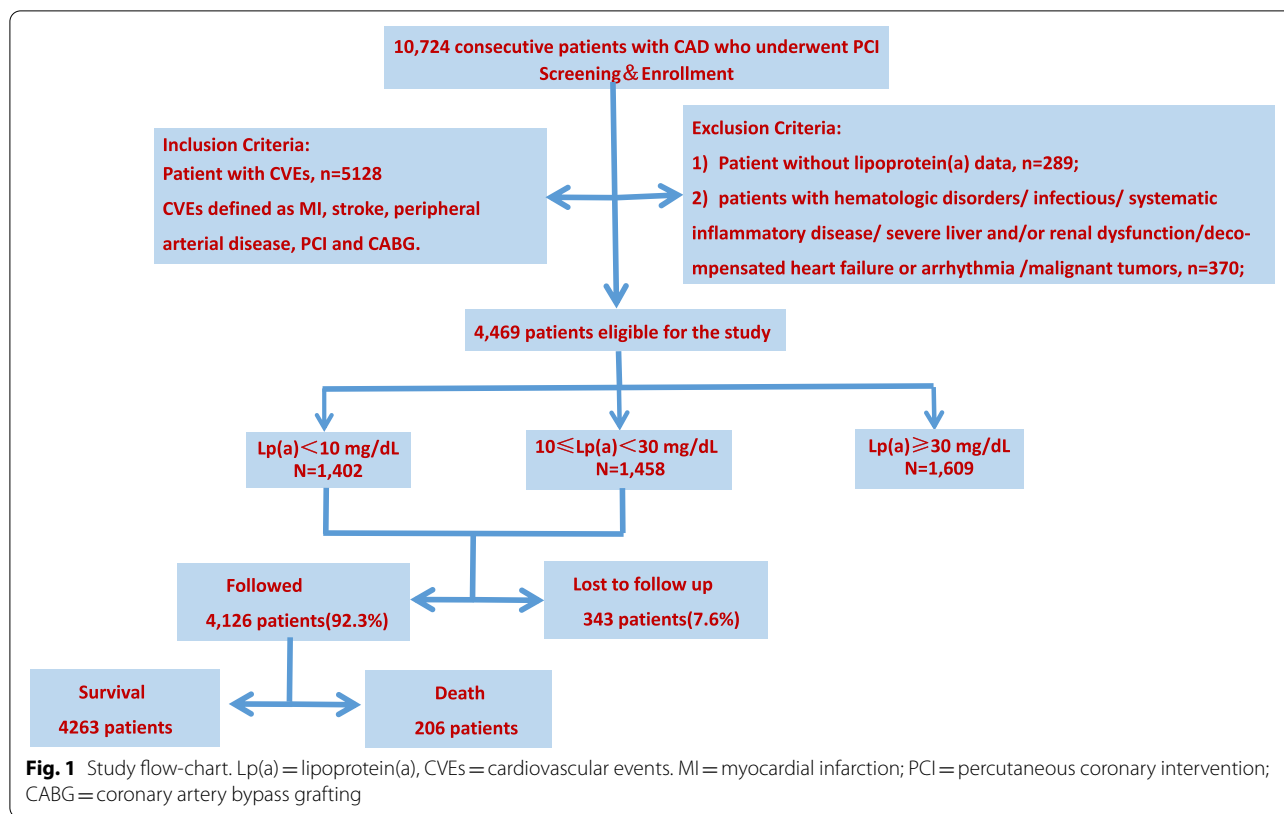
10,724 consecutive patients with CAD who underwent PCI
Screening＆Enrollment

Inclusion Criteria:
Patient with CVEs, n=5128
CVEs defined as MI, stroke, peripheral arterial disease, PCI and CABG.

Exclusion Criteria:
1) Patient without lipoprotein(a) data, n=289;
2) patients with hematologic disorders/ infectious/ systematic inflammatory disease/ severe liver and/or renal dysfunction/decompensated heart failure or arrhythmia /malignant tumors, n=370;

4,469 patients eligible for the study

Lp(a)＜10 mg/dL
N=1,402

10⩽Lp(a)＜30 mg/dL
N=1,458

Lp(a)⩾30 mg/dL
N=1,609

Followed
4,126 patients(92.3%)

Lost to follow up
343 patients(7.6%)

Survival
4263 patients

Death
206 patients

**Fig. 1** Study flow-chart. Lp(a) = lipoprotein(a), CVEs = cardiovascular events. MI = myocardial infarction; PCI = percutaneous coronary intervention; CABG = coronary artery bypass grafting